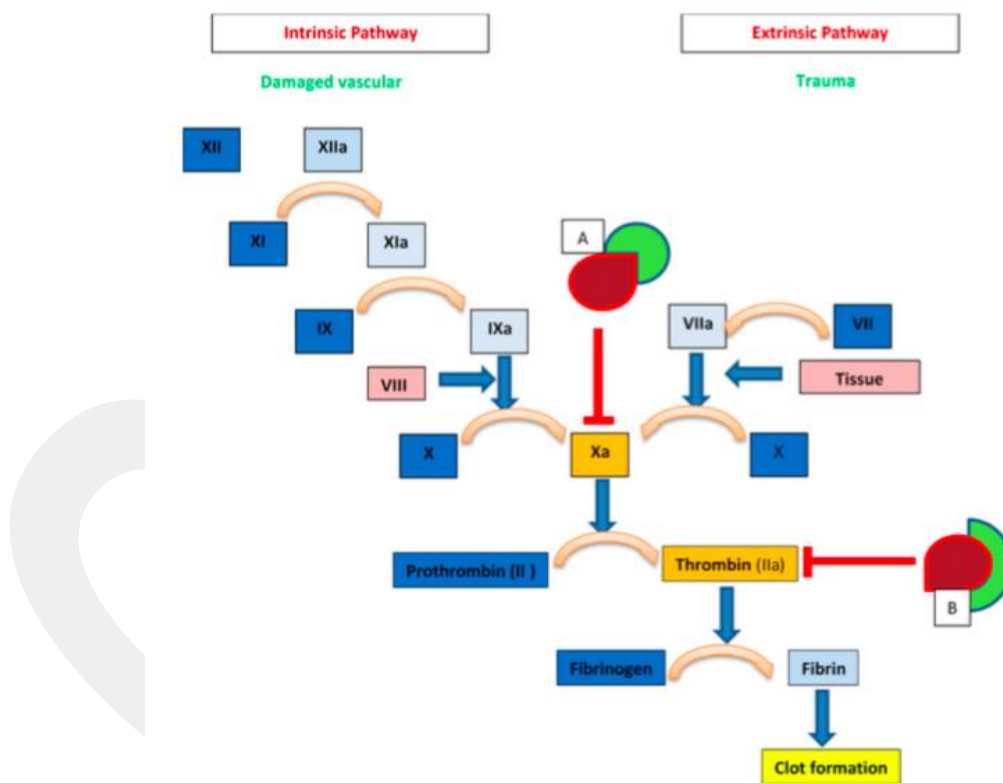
Intrinsic Pathway

Extrinsic Pathway

Damaged vascular

Trauma

XII

XIIa

XI

XIa

A

IX

IXa

VIIa

VII

VIII

Tissue

X

Xa

X

Prothrombin (II )

Thrombin (IIa)

B

Fibrinogen

Fibrin

Clot formation